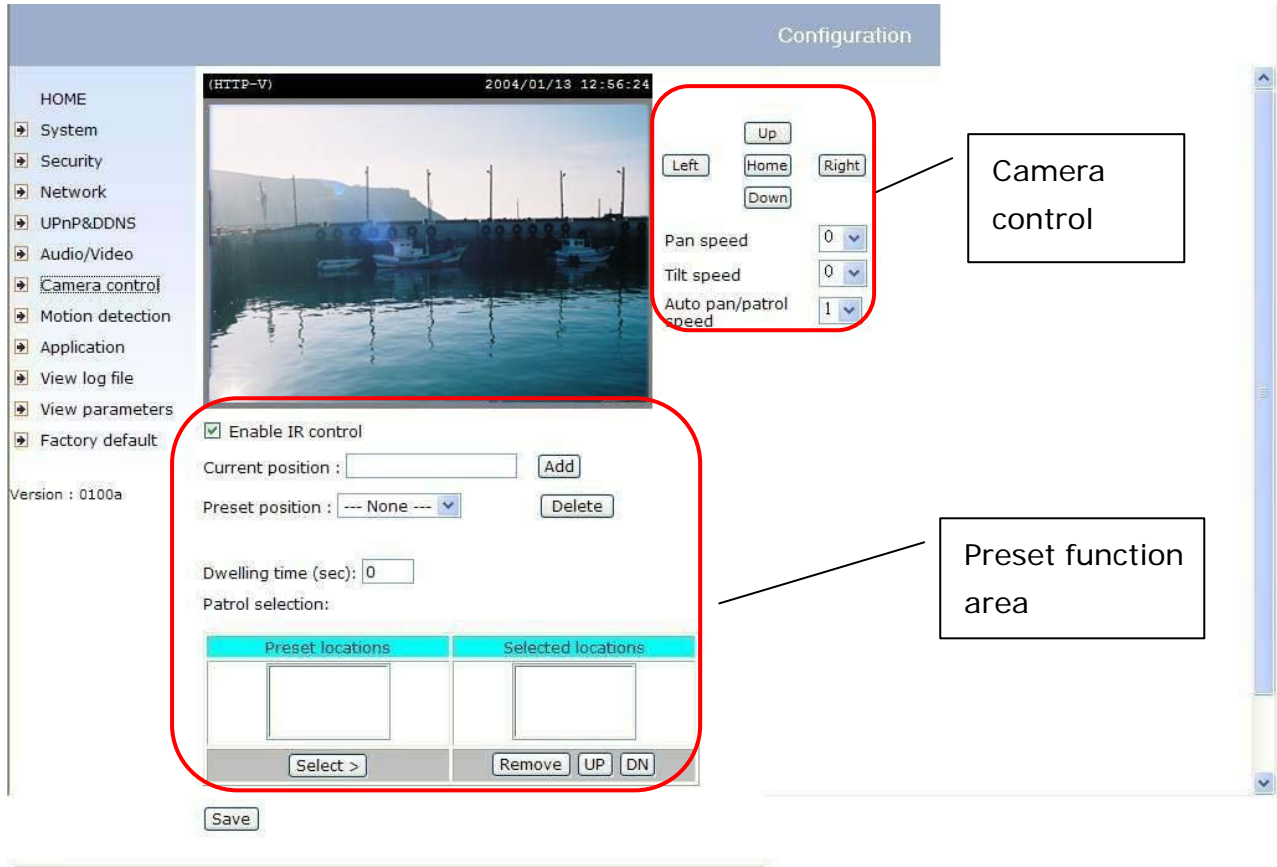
Configuration

HOME
System
Security
Network
UPnP&DDNS
Audio/Video
Camera control
Motion detection
Application
View log file
View parameters
Factory default

Version : 0100a

(HTTP-V) 2004/01/13 12:56:24

Up
Left Home Right
Down

Pan speed 0
Tilt speed 0
Auto pan/patrol speed 1

Camera control

Enable IR control
Current position : Add
Preset position : --- None --- Delete

Dwelling time (sec): 0
Patrol selection:

| Preset locations | Selected locations |
|---|---|
| | |
| Select > | Remove UP DN |

Preset function area

Save